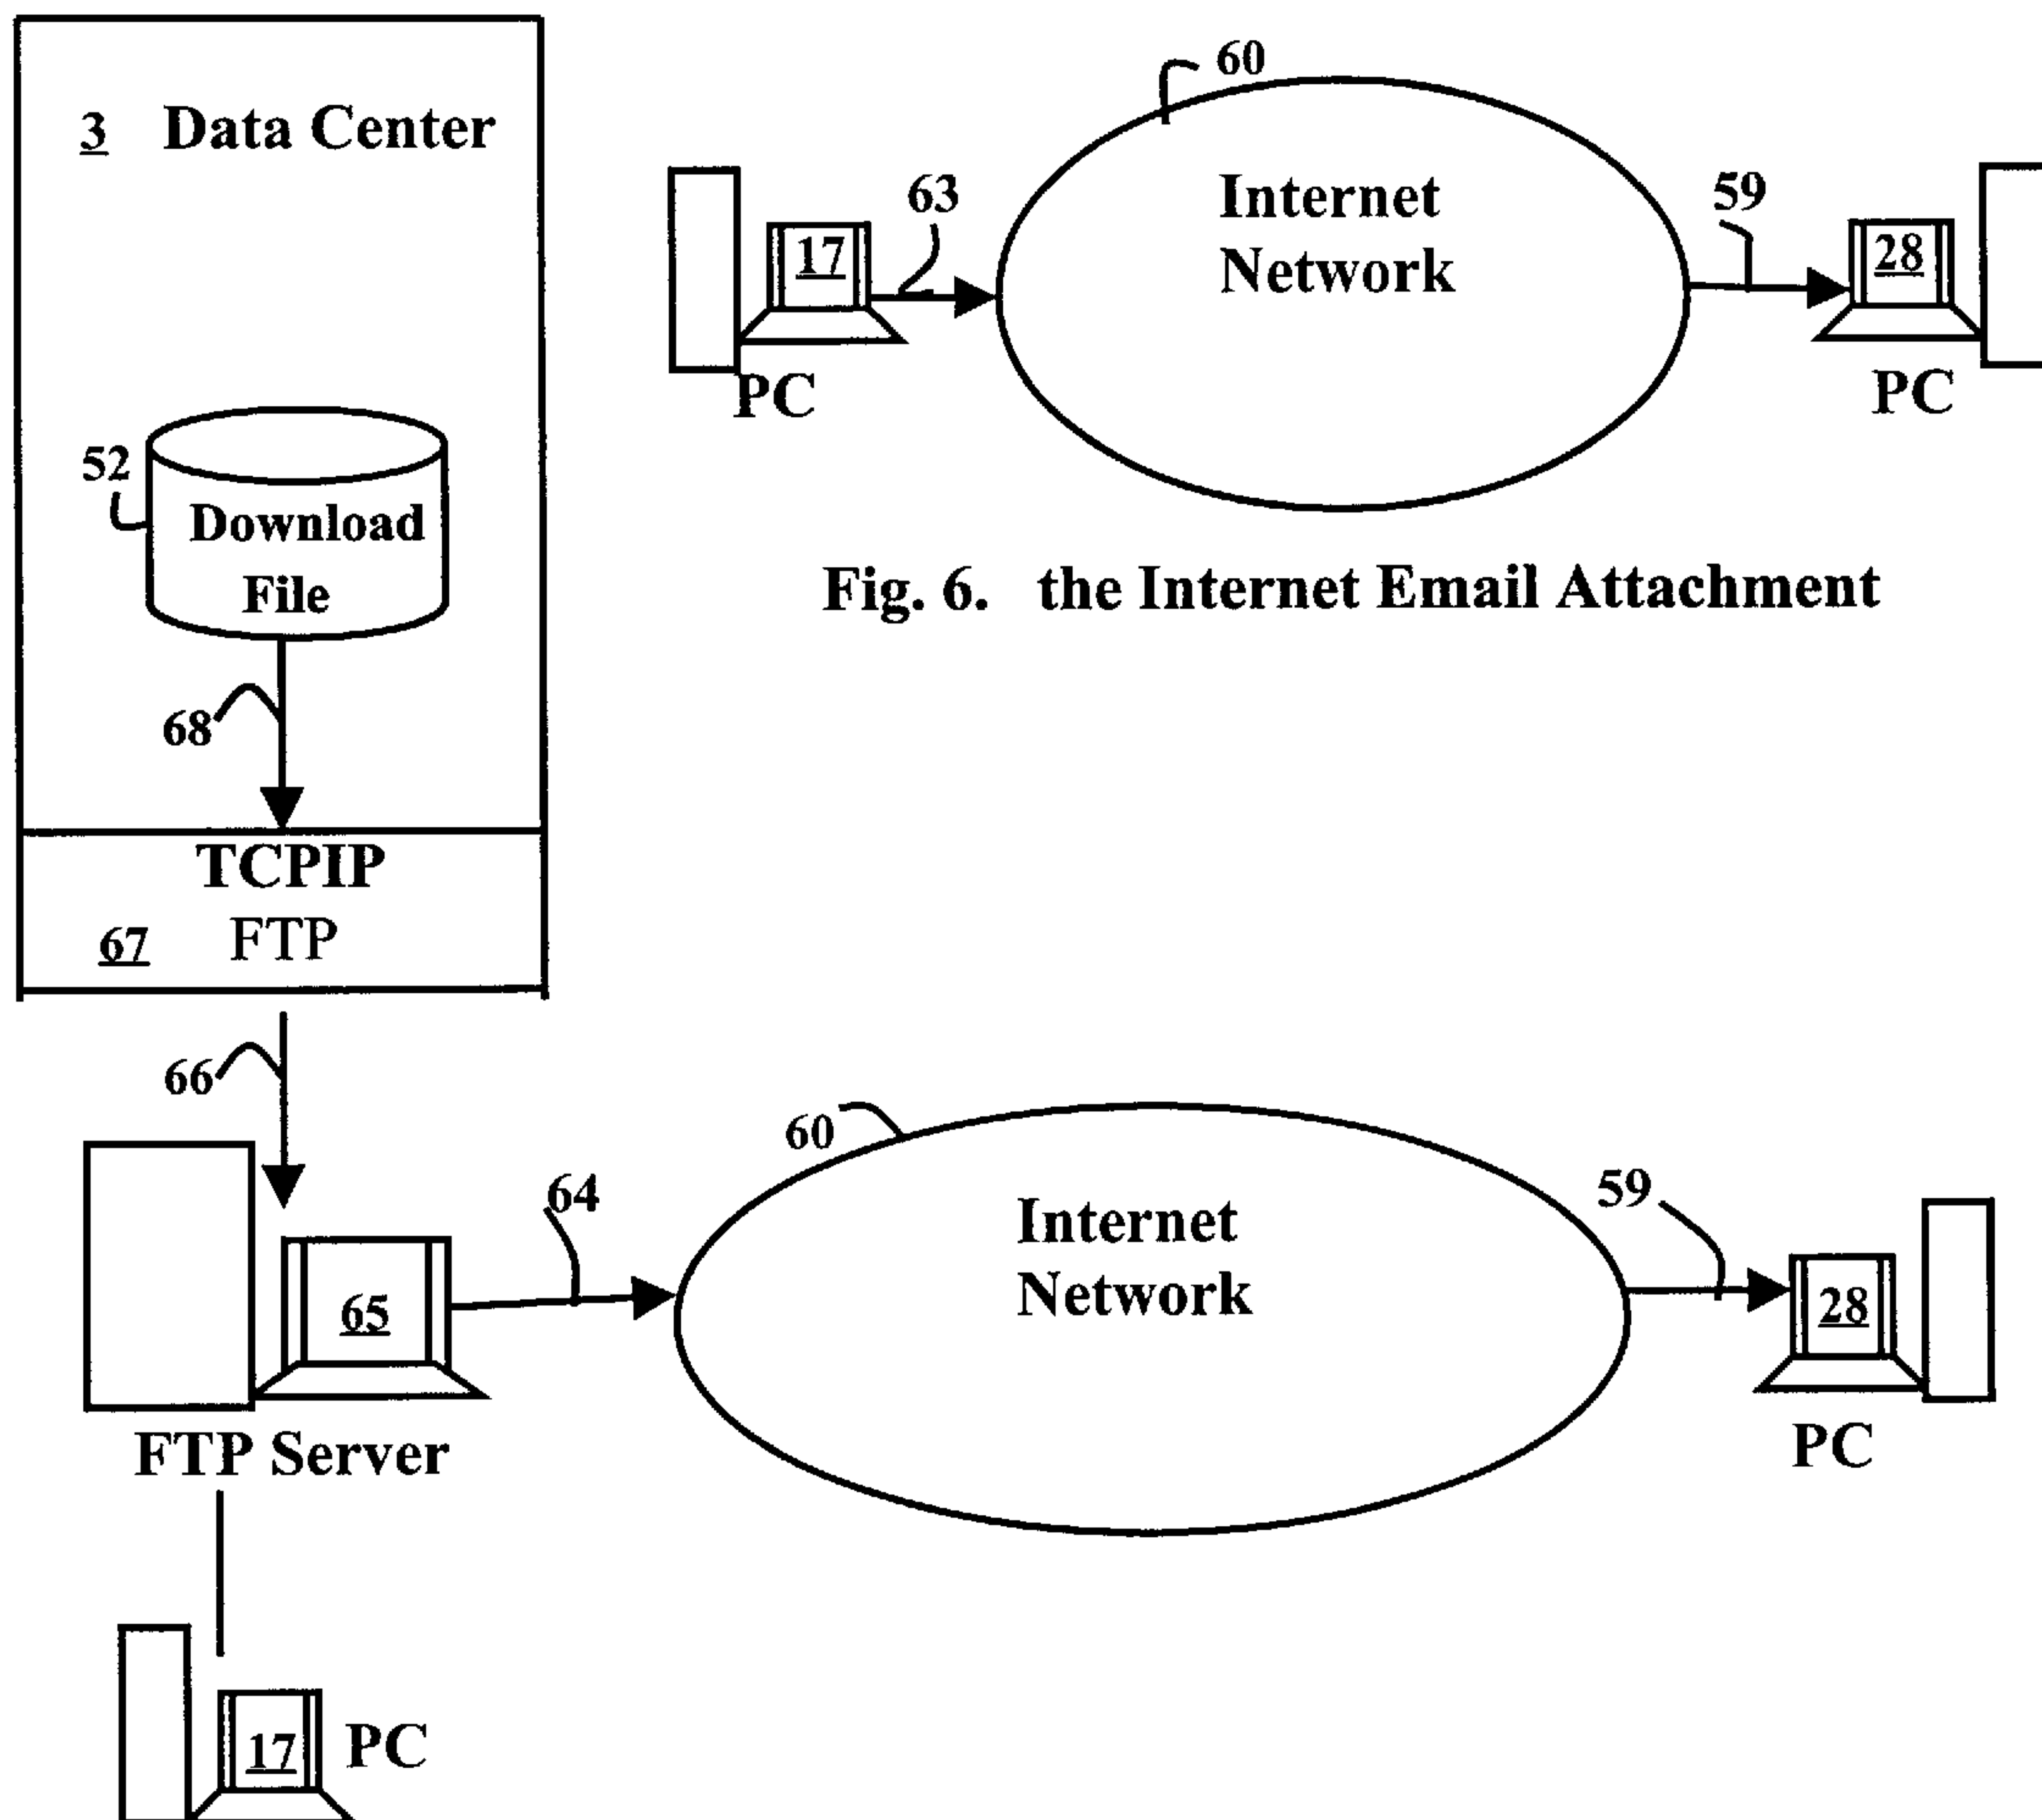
3 Data Center

52

Download File

68

TCPIP

67 FTP

60

63

17

PC

Internet Network

59

28

PC

Fig. 6. the Internet Email Attachment

66

60

64

65

FTP Server

Internet Network

59

28

PC

17 PC